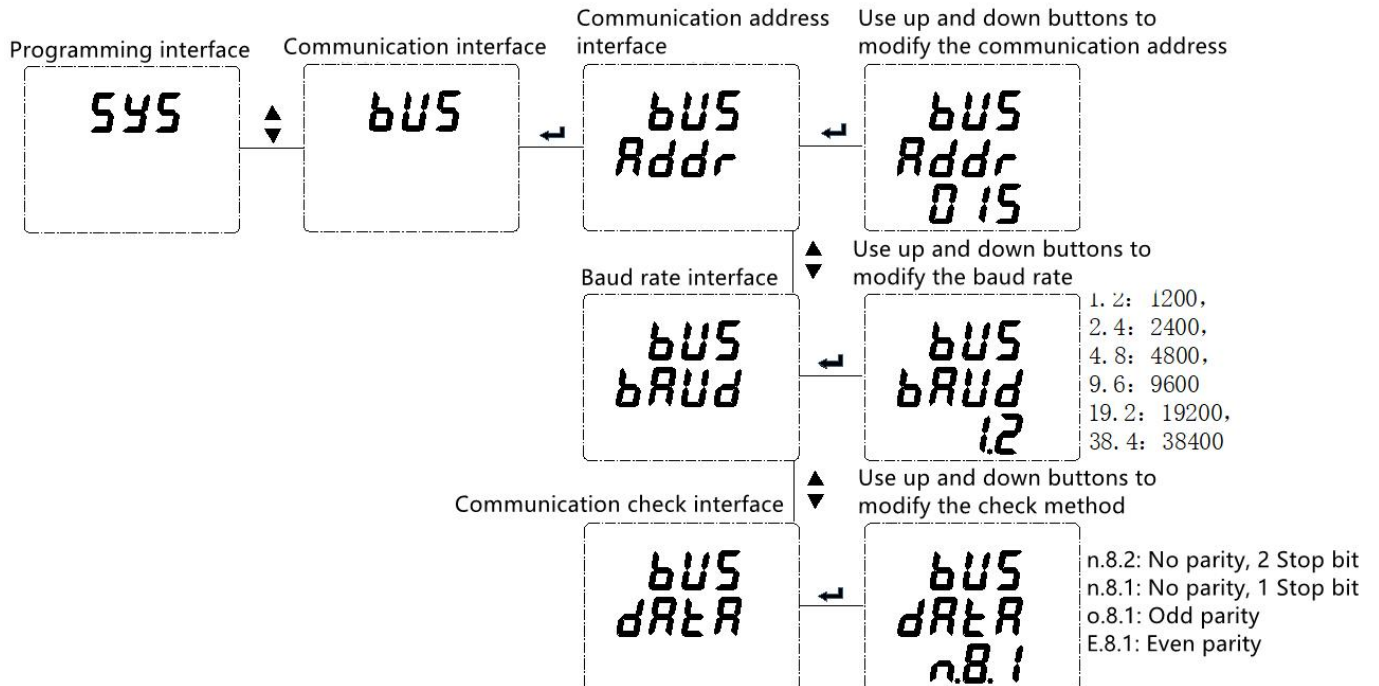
Programming interface

SYS

Communication interface

bUS

Communication address interface

bUS
Addr

Use up and down buttons to modify the communication address

bUS
Addr
015

Baud rate interface

bUS
bAUd

Use up and down buttons to modify the baud rate

bUS
bAUd
1.2

1.2: 1200,
2.4: 2400,
4.8: 4800,
9.6: 9600
19.2: 19200,
38.4: 38400

Communication check interface

bUS
dAtA

Use up and down buttons to modify the check method

bUS
dAtA
n.8.1

n.8.2: No parity, 2 Stop bit
n.8.1: No parity, 1 Stop bit
o.8.1: Odd parity
E.8.1: Even parity